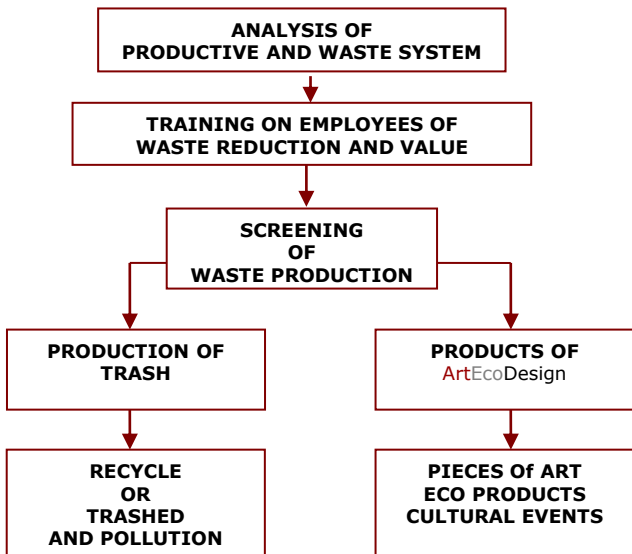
ANALYSIS OF
PRODUCTIVE AND WASTE SYSTEM

TRAINING ON EMPLOYEES OF
WASTE REDUCTION AND VALUE

SCREENING
OF
WASTE PRODUCTION

PRODUCTION OF
TRASH

PRODUCTS OF
ArtEcoDesign

RECYCLE
OR
TRASHED
AND POLLUTION

PIECES Of ART
ECO PRODUCTS
CULTURAL EVENTS